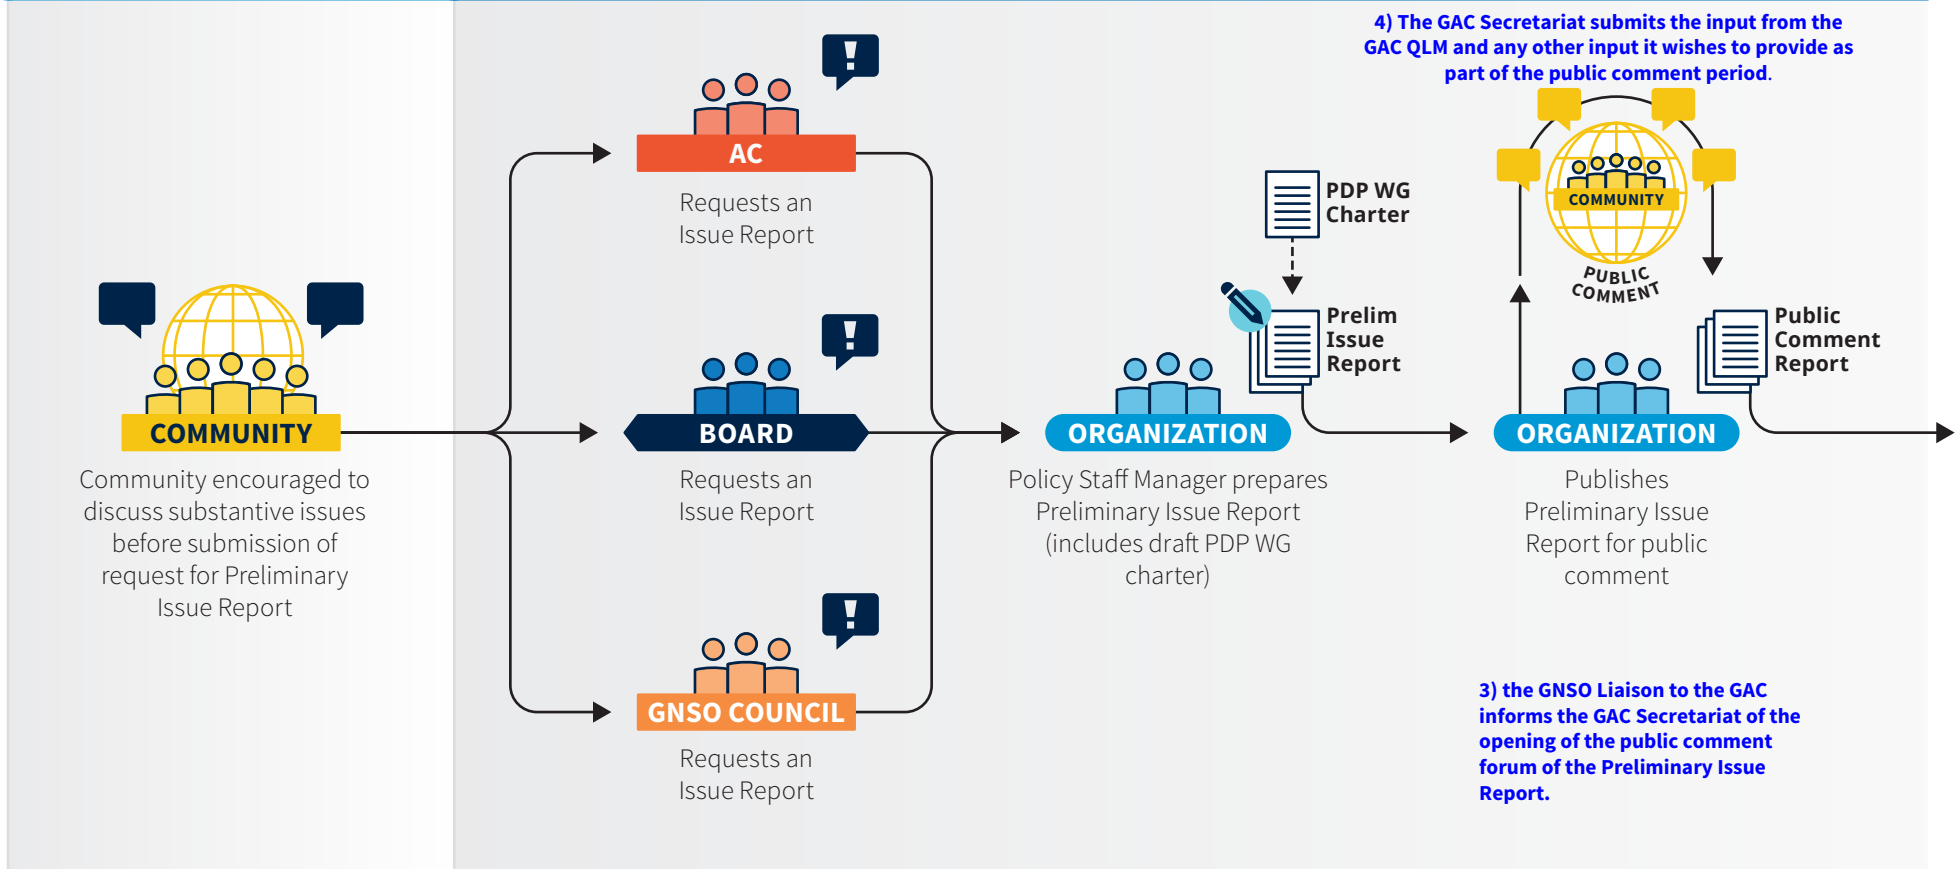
4) The GAC Secretariat submits the input from the GAC QLM and any other input it wishes to provide as part of the public comment period.

COMMUNITY

Community encouraged to discuss substantive issues before submission of request for Preliminary Issue Report

!

AC

Requests an Issue Report

!

BOARD

Requests an Issue Report

!

GNSO COUNCIL

Requests an Issue Report

PDP WG Charter

Prelim Issue Report

ORGANIZATION

Policy Staff Manager prepares Preliminary Issue Report (includes draft PDP WG charter)

COMMUNITY

PUBLIC COMMENT

Public Comment Report

ORGANIZATION

Publishes Preliminary Issue Report for public comment

3) the GNSO Liaison to the GAC informs the GAC Secretariat of the opening of the public comment forum of the Preliminary Issue Report.